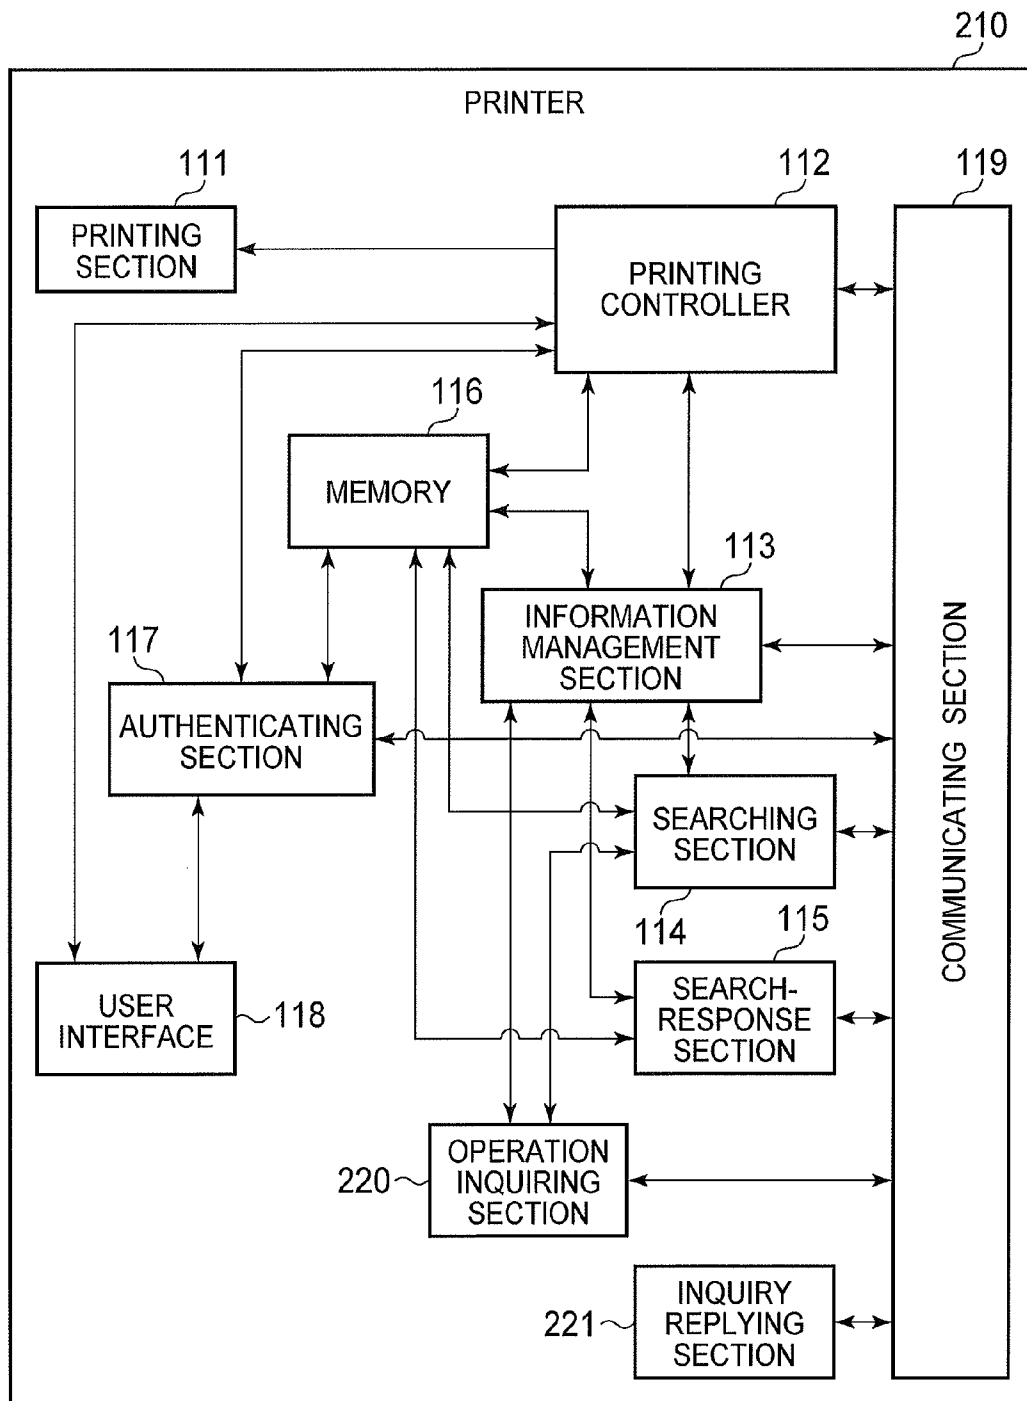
210

PRINTER

111

PRINTING SECTION

112

PRINTING CONTROLLER

119

116

MEMORY

113

INFORMATION MANAGEMENT SECTION

117

AUTHENTICATING SECTION

SEARCHING SECTION

114

115

COMMUNICATING SECTION

USER INTERFACE

118

SEARCH-RESPONSE SECTION

220

OPERATION INQUIRING SECTION

221

INQUIRY REPLYING SECTION